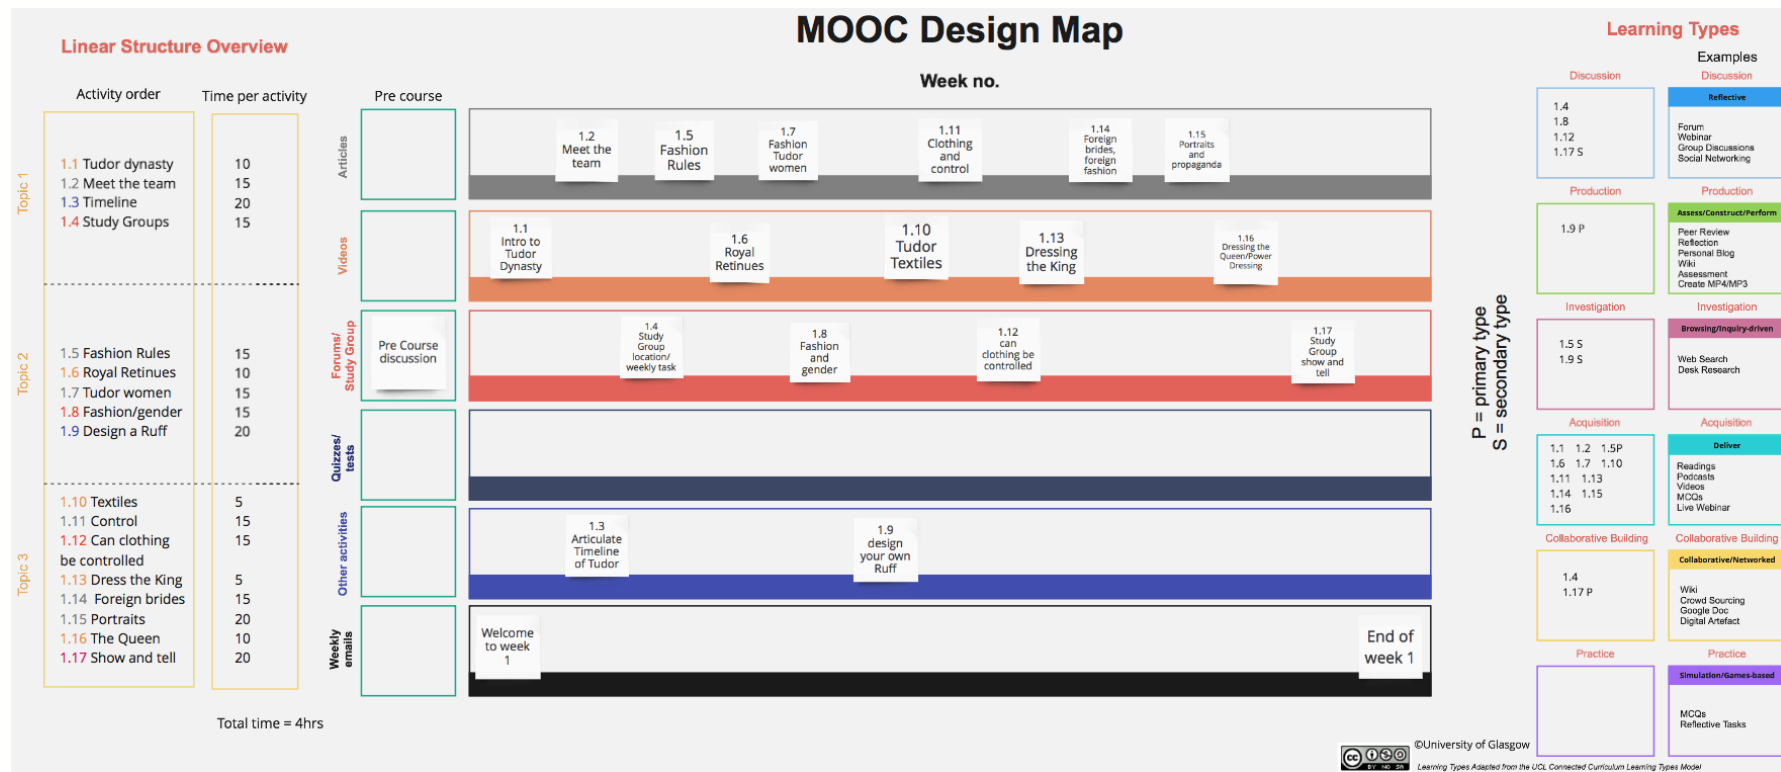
MOOC Design Map

Linear Structure Overview

Activity order | Time per activity

Topic 1
1.1 Tudor dynasty 10
1.2 Meet the team 15
1.3 Timeline 20
1.4 Study Groups 15

Topic 2
1.5 Fashion Rules 15
1.6 Royal Retinues 10
1.7 Tudor women 15
1.8 Fashion/gender 15
1.9 Design a Ruff 20

Topic 3
1.10 Textiles 5
1.11 Control 15
1.12 Can clothing be controlled 15
1.13 Dress the King 5
1.14 Foreign brides 15
1.15 Portraits 20
1.16 The Queen 10
1.17 Show and tell 20

Total time = 4hrs

Pre course

Week no.

Articles
1.2 Meet the team
1.5 Fashion Rules
1.7 Fashion Tudor women
1.11 Clothing and control
1.14 Foreign brides, foreign fashion
1.15 Portraits and propaganda

Videos
1.1 Intro to Tudor Dynasty
1.6 Royal Retinues
1.10 Tudor Textiles
1.13 Dressing the King
1.16 Dressing the Queen/Power Dressing

Forums/ Study Group
Pre Course discussion
1.4 Study Group location/ weekly task
1.8 Fashion and gender
1.12 can clothing be controlled
1.17 Study Group show and tell

Quizzes/ tests

Other activities
1.3 Articulate Timeline of Tudor
1.9 design your own Ruff

Weekly emails
Welcome to week 1
End of week 1

P = primary type
S = secondary type

Learning Types

Examples

Discussion
1.4
1.8
1.12
1.17 S

Discussion
Reflective
Forum
Webinar
Group Discussions
Social Networking

Production
1.9 P

Production
Assess/Construct/Perform
Peer Review
Reflection
Personal Blog
Wiki
Assessment
Create MP4/MP3

Investigation
1.5 S
1.9 S

Investigation
Browsing/Inquiry-driven
Web Search
Desk Research

Acquisition
1.1 1.2 1.5P
1.6 1.7 1.10
1.11 1.13
1.14 1.15
1.16

Acquisition
Deliver
Readings
Podcasts
Videos
MCQs
Live Webinar

Collaborative Building
1.4
1.17 P

Collaborative Building
Collaborative/Networked
Wiki
Crowd Sourcing
Google Doc
Digital Artefact

Practice

Practice
Simulation/Games-based
MCQs
Reflective Tasks

©University of Glasgow
Learning Types Adapted from the UCL Connected Curriculum Learning Types Model